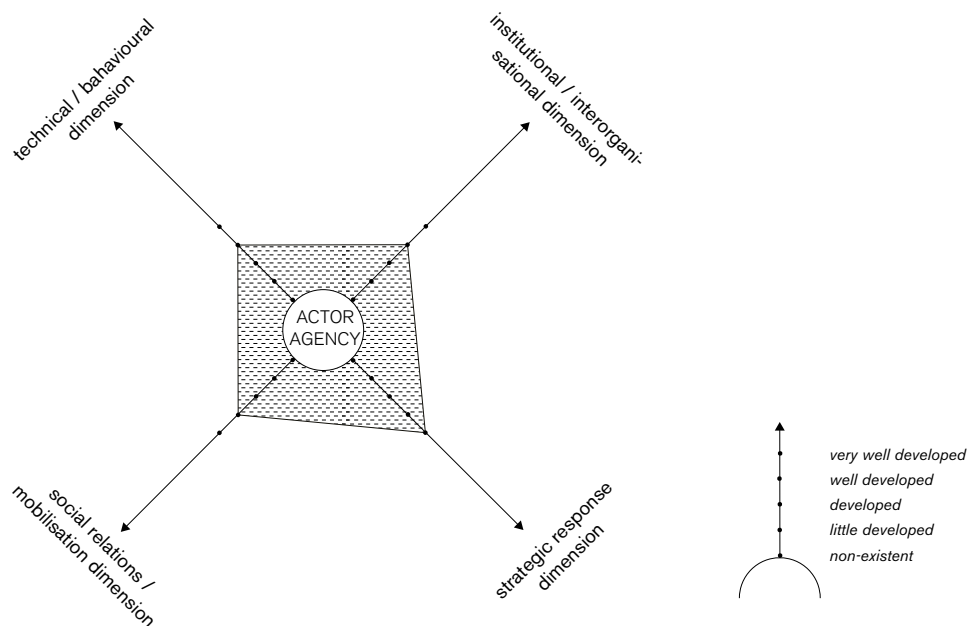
technical / bahavioural dimension

institutional / interorganisational dimension

ACTOR AGENCY

social relations / mobilisation dimension

strategic response dimension

very well developed
well developed
developed
little developed
non-existent